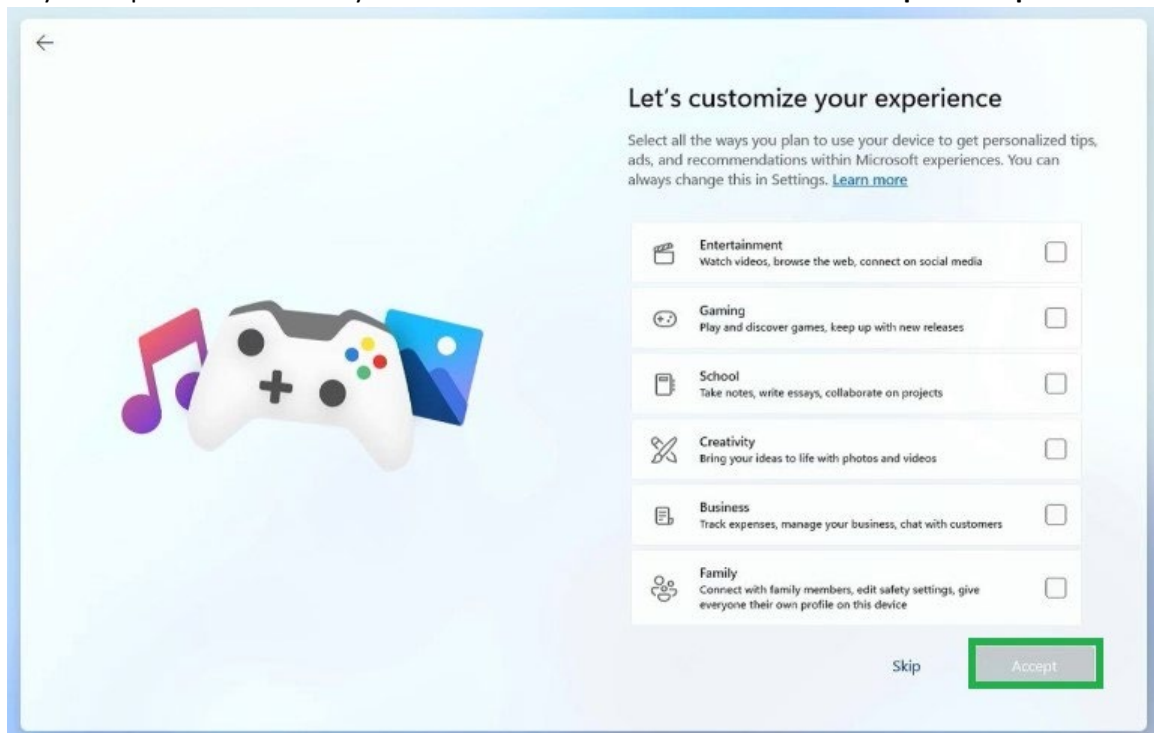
Let's customize your experience

Select all the ways you plan to use your device to get personalized tips, ads, and recommendations within Microsoft experiences. You can always change this in Settings. Learn more

Entertainment
Watch videos, browse the web, connect on social media

Gaming
Play and discover games, keep up with new releases

School
Take notes, write essays, collaborate on projects

Creativity
Bring your ideas to life with photos and videos

Business
Track expenses, manage your business, chat with customers

Family
Connect with family members, edit safety settings, give everyone their own profile on this device

Skip

Accept